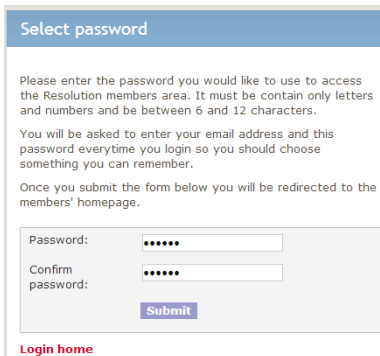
Select password

Please enter the password you would like to use to access the Resolution members area. It must be contain only letters and numbers and be between 6 and 12 characters.

You will be asked to enter your email address and this password everytime you login so you should choose something you can remember.

Once you submit the form below you will be redirected to the members' homepage.

Password: ••••••

Confirm password: ••••••

Submit

Login home